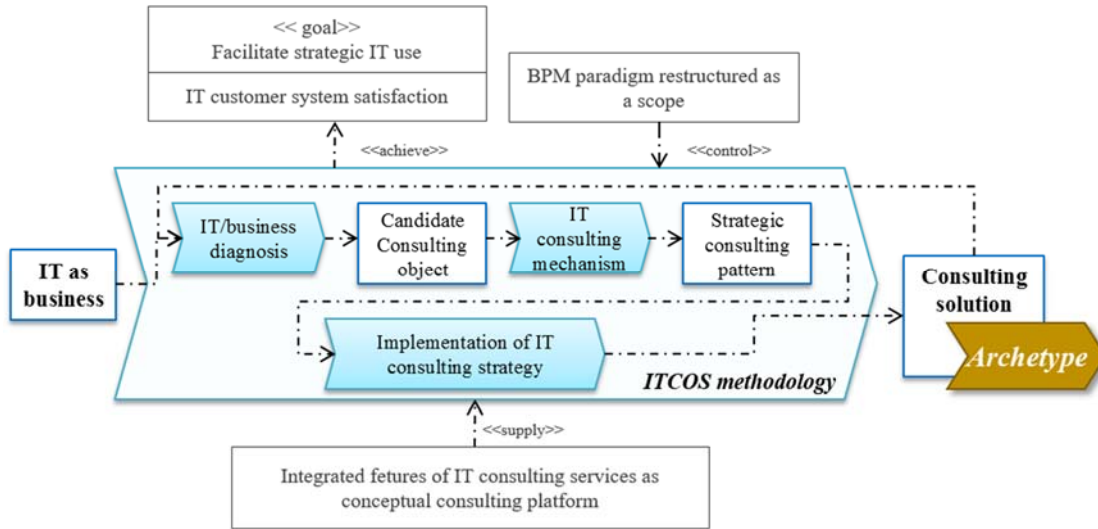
<< goal>>
Facilitate strategic IT use

IT customer system satisfaction

BPM paradigm restructured as a scope

<<achieve>>

<<control>>

IT as business

IT/business diagnosis

Candidate Consulting object

IT consulting mechanism

Strategic consulting pattern

Consulting solution

Implementation of IT consulting strategy

ITCOS methodology

Archetype

<<supply>>

Integrated fetures of IT consulting services as conceptual consulting platform